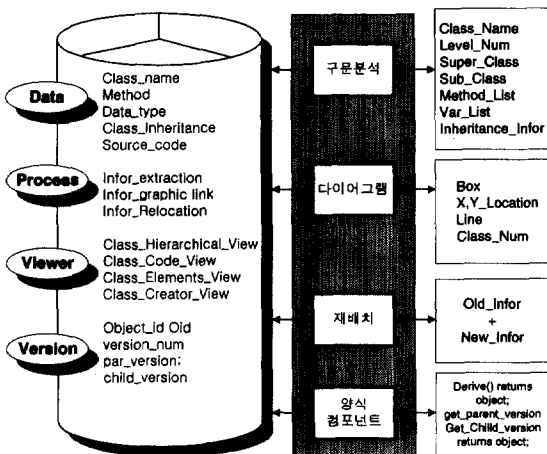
Data
Class_name
Method
Data_type
Class_Inheritance
Source_code

Process
Infor_extraction
Infor_graphic link
Infor_Relocation

Viewer
Class_Hierarchical_View
Class_Code_View
Class_Elements_View
Class_Creator_View

Version
Object_id Oid
version_num
par_version;
child_version

구문분석

다이어그램

재배치

양식
컴포넌트

Class_Name
Level_Num
Super_Class
Sub_Class
Method_List
Var_List
Inheritance_Infor

Box
X,Y_Location
Line
Class_Num

Old_Infor
+
New_Infor

Derive() returns object;
get_parent_version
Get_Child_version returns object;